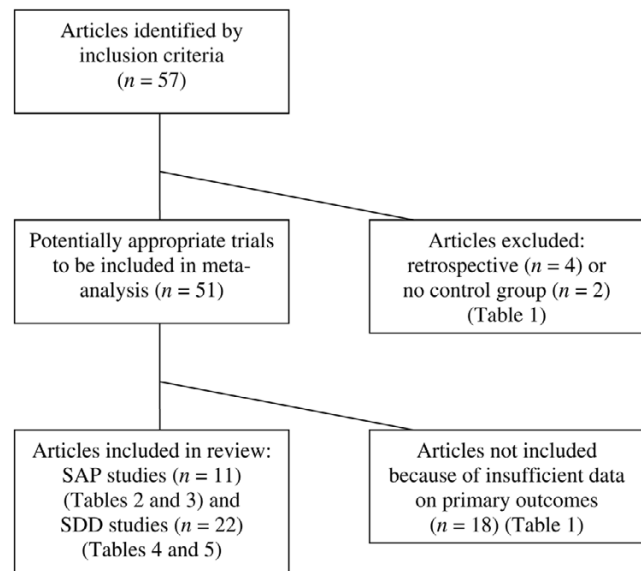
Articles identified by inclusion criteria ($n = 57$)

Potentially appropriate trials to be included in meta-analysis ($n = 51$)

Articles excluded: retrospective ($n = 4$) or no control group ($n = 2$) (Table 1)

Articles included in review: SAP studies ($n = 11$) (Tables 2 and 3) and SDD studies ($n = 22$) (Tables 4 and 5)

Articles not included because of insufficient data on primary outcomes ($n = 18$) (Table 1)